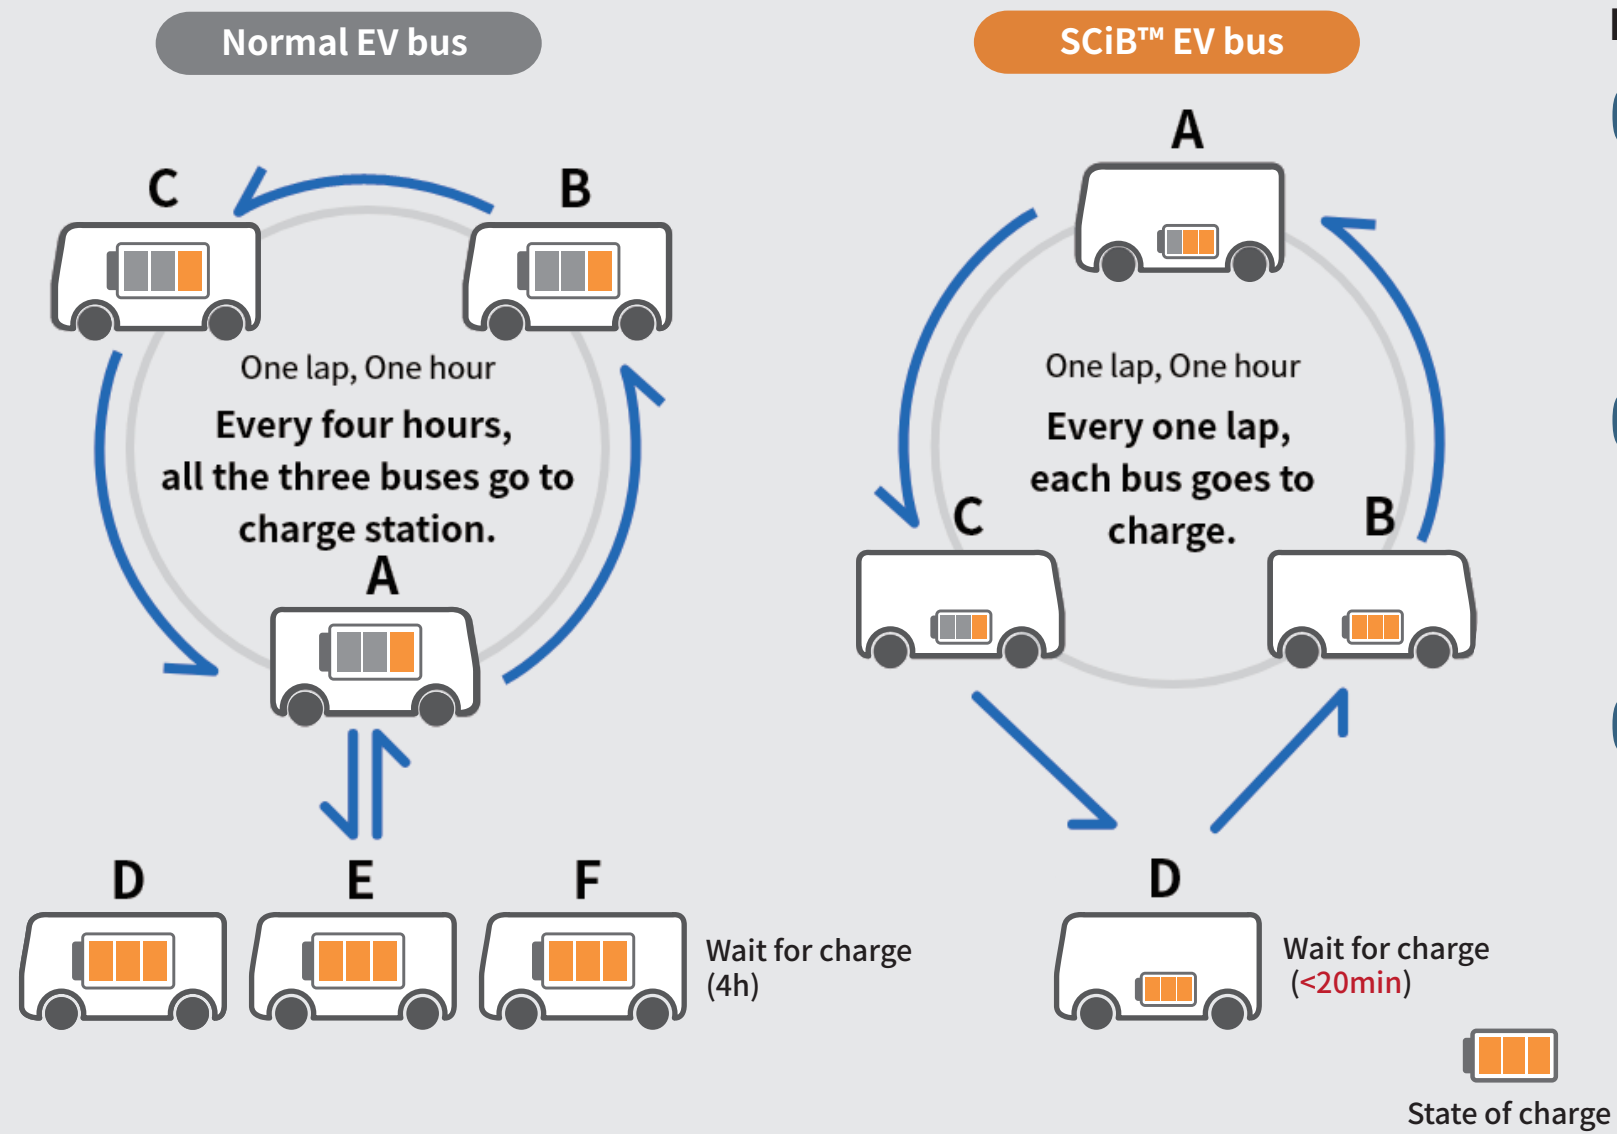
Normal EV bus

C

B

One lap, One hour

Every four hours, all the three buses go to charge station.

A

D

E

F

Wait for charge (4h)

SCiB™ EV bus

A

One lap, One hour

Every one lap, each bus goes to charge.

C

B

D

Wait for charge (<20min)

State of charge